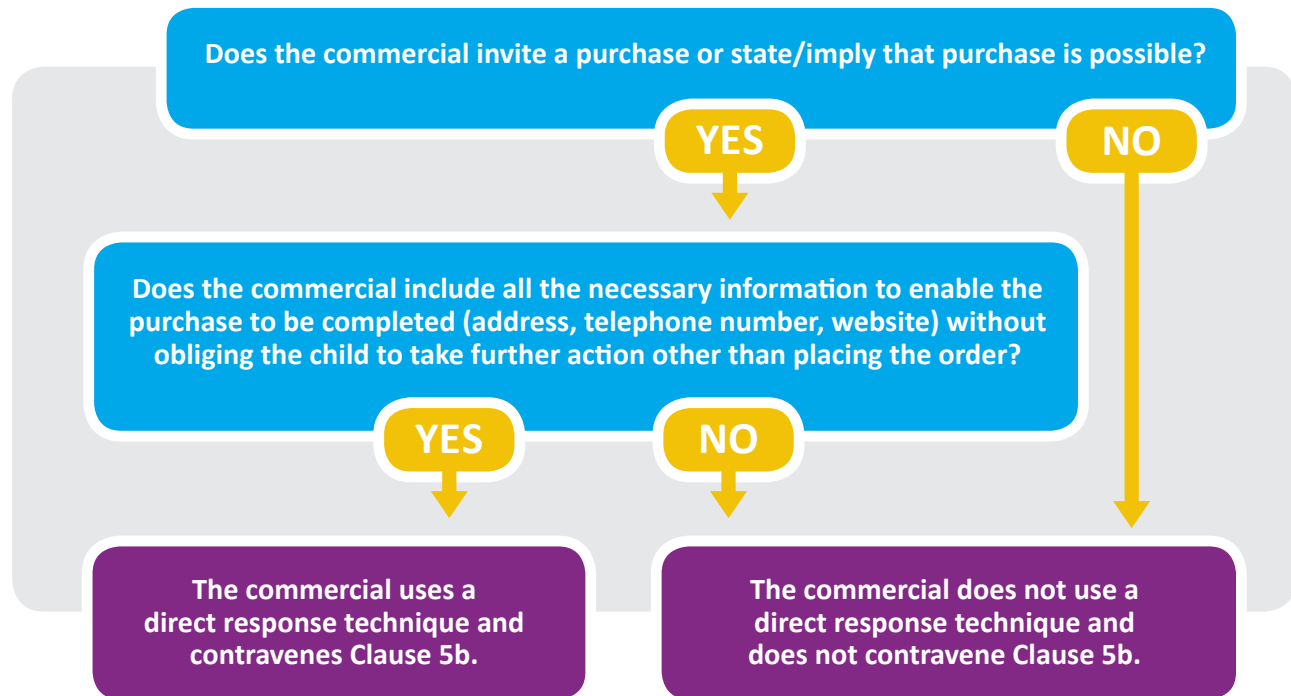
Does the commercial invite a purchase or state/imply that purchase is possible?

YES

NO

Does the commercial include all the necessary information to enable the purchase to be completed (address, telephone number, website) without obliging the child to take further action other than placing the order?

YES

NO

The commercial uses a direct response technique and contravenes Clause 5b.

The commercial does not use a direct response technique and does not contravene Clause 5b.